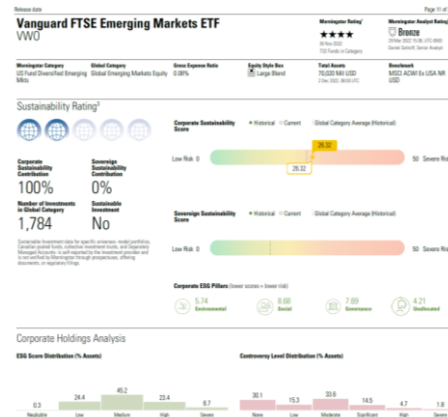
Release date

Page 11 of

Vanguard FTSE Emerging Markets ETF
VWO

Morningstar Rating™
★★★★
30 Nov 2022
733 Funds in Category

Morningstar Analyst Rating™
Bronze
19 Mar 2022 15:36, UTC-0500
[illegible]

Morningstar Category
US Fund Diversified Emerging Mkts

Global Category
Global Emerging Markets Equity

Gross Expense Ratio
0.08%

Equity Style Box
Large Blend

Total Assets
70,030 Mil USD
2 Dec 2022, 06:00 UTC

Benchmark
MSCI ACWI Ex USA NR USD

Sustainability Rating™

Corporate Sustainability Contribution
100%

Sovereign Sustainability Contribution
0%

Number of Investments in Global Category
1,784

Sustainable Investment
No

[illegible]

Corporate Sustainability Score
• Historical • Current | Global Category Average (Historical)

Low Risk 0
26.32
26.32
50 Severe Ri

Sovereign Sustainability Score
• Historical • Current | Global Category Average (Historical)

Low Risk 0
50 Severe Ri

Corporate ESG Pillars (lower scores = lower risk)
5.74 Environmental
8.68 Social
7.69 Governance
4.21 Unallocated

Corporate Holdings Analysis

ESG Score Distribution (% Assets)
0.3 Negligible
24.4 Low
45.2 Medium
23.4 High
6.7 Severe

Controversy Level Distribution (% Assets)
30.1 None
15.3 Low
33.6 Moderate
14.5 Significant
4.7 High
1.8 Severe